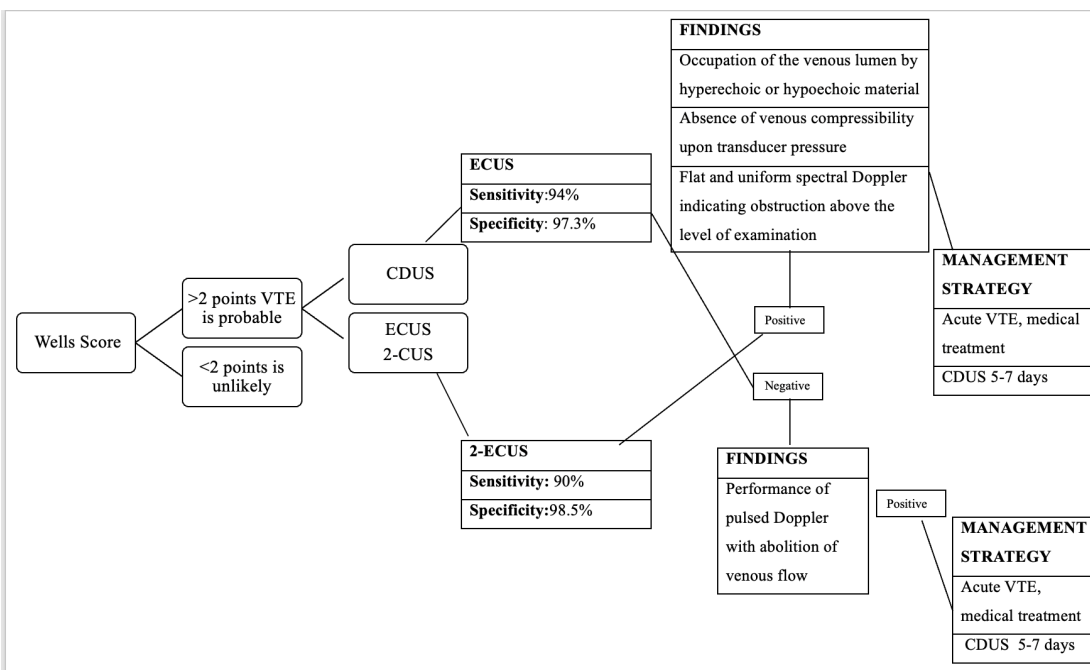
FINDINGS

Occupation of the venous lumen by hyperechoic or hypoechoic material

Absence of venous compressibility upon transducer pressure

Flat and uniform spectral Doppler indicating obstruction above the level of examination

ECUS

Sensitivity:94%

Specificity: 97.3%

MANAGEMENT STRATEGY

Acute VTE, medical treatment

CDUS 5-7 days

Wells Score

>2 points VTE is probable

<2 points is unlikely

CDUS

ECUS 2-CUS

Positive

Negative

2-ECUS

Sensitivity: 90%

Specificity:98.5%

FINDINGS

Performance of pulsed Doppler with abolition of venous flow

Positive

MANAGEMENT STRATEGY

Acute VTE, medical treatment

CDUS 5-7 days